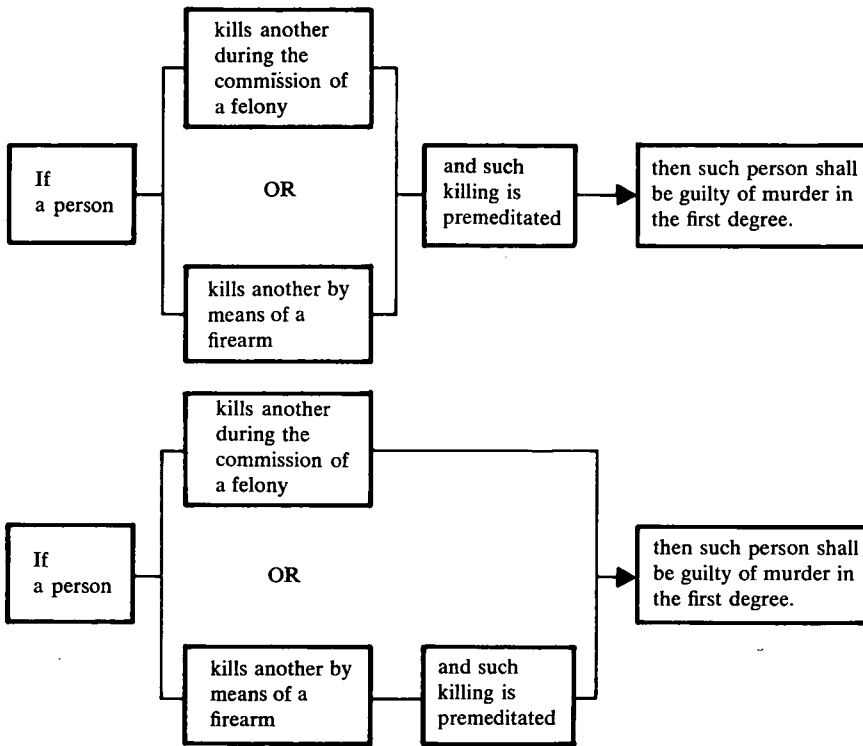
If a person

kills another during the commission of a felony

OR

kills another by means of a firearm

and such killing is premeditated

then such person shall be guilty of murder in the first degree.

If a person

kills another during the commission of a felony

OR

kills another by means of a firearm

and such killing is premeditated

then such person shall be guilty of murder in the first degree.